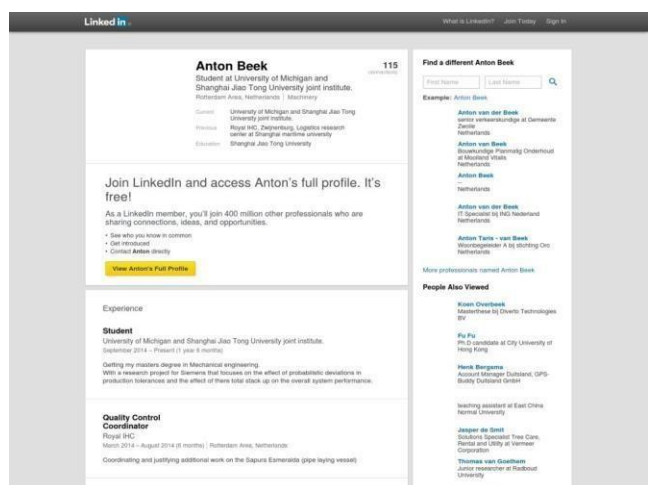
Linked in

What is LinkedIn? Join Today Sign In

Anton Beek
Student at University of Michigan and Shanghai Jiao Tong University joint institute.
Rotterdam Area, Netherlands | Machinery

115
connections

Current University of Michigan and Shanghai Jiao Tong University joint institute.
Previous Royal IHC, Zwijnenburg, Logistics research center at Shanghai maritime university
Education Shanghai Jiao Tong University

Join LinkedIn and access Anton's full profile. It's free!

As a LinkedIn member, you'll join 400 million other professionals who are sharing connections, ideas, and opportunities.

• See who you know in common
• Get introduced
• Contact Anton directly

View Anton's Full Profile

Experience

Student
University of Michigan and Shanghai Jiao Tong University joint institute.
September 2014 – Present (1 year 8 months)

Getting my masters degree in Mechanical engineering.
With a research project for Siemens that focuses on the effect of probabilistic deviations in production tolerances and the effect of there total stack up on the overall system performance.

Quality Control Coordinator
Royal IHC
March 2014 – August 2014 (6 months) | Rotterdam Area, Netherlands

Coordinating and justifying additional work on the Sapura Esmeralda (pipe laying vessel)

Find a different Anton Beek

First Name Last Name

Example: Anton Beek

Anton van der Beek
senior verkeerskundige at Gemeente Zwolle
Netherlands

Anton van der Beek
Bouwkundige Planmatig Onderhoud at Mooiland Vitalis
Netherlands

Anton Beek
--
Netherlands

Anton van der Beek
IT Specialist bij ING Nederland
Netherlands

Anton Tanis - van Beek
Woonbegeleider A bij stichting Oro
Netherlands

More professionals named Anton Beek

People Also Viewed

Koen Overbeek
Masterthese bij Diverto Technologies BV

Fu Fu
Ph.D candidate at City University of Hong Kong

Henk Bergsma
Account Manager Duitsland, GPS-Buddy Duitsland GmbH

teaching assistant at East China Normal University

Jasper de Smit
Solutions Specialist Tree Care, Rental and Utility at Vermeer Corporation

Thomas van Goethem
Junior researcher at Radboud University